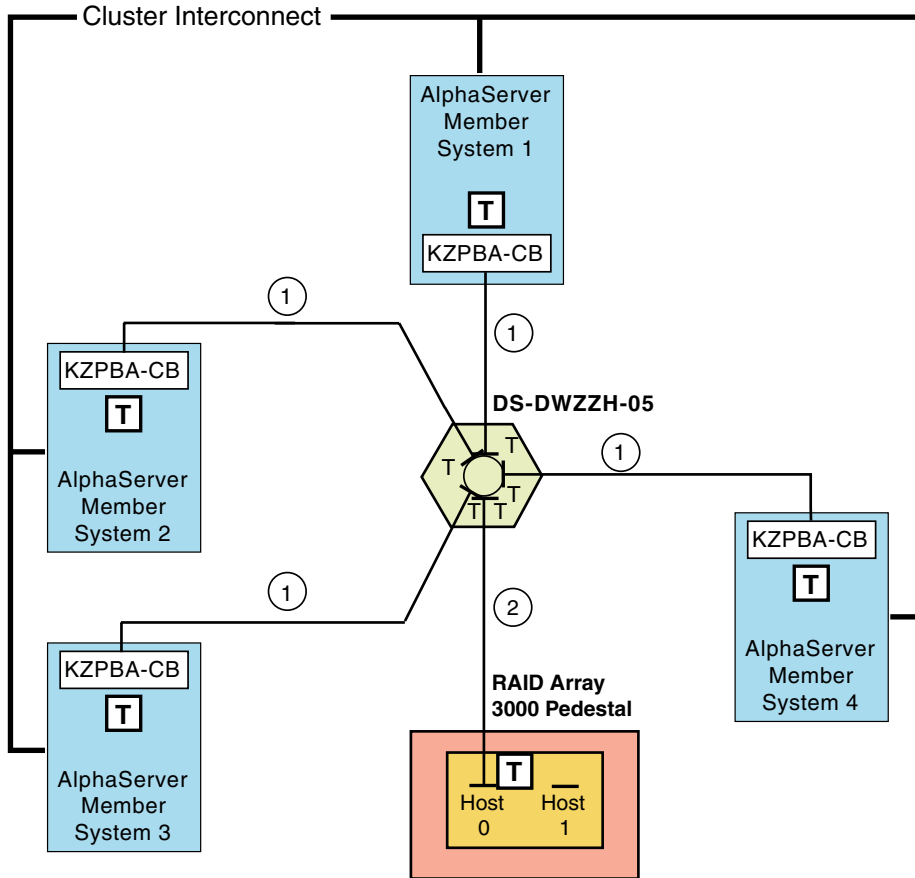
Cluster Interconnect

AlphaServer Member System 1

T

KZPBA-CB

1

1

KZPBA-CB

T

AlphaServer Member System 2

DS-DWZZH-05

T T T T T T

1

KZPBA-CB

T

AlphaServer Member System 4

1

2

KZPBA-CB

T

AlphaServer Member System 3

RAID Array 3000 Pedestal

T

Host 0

Host 1